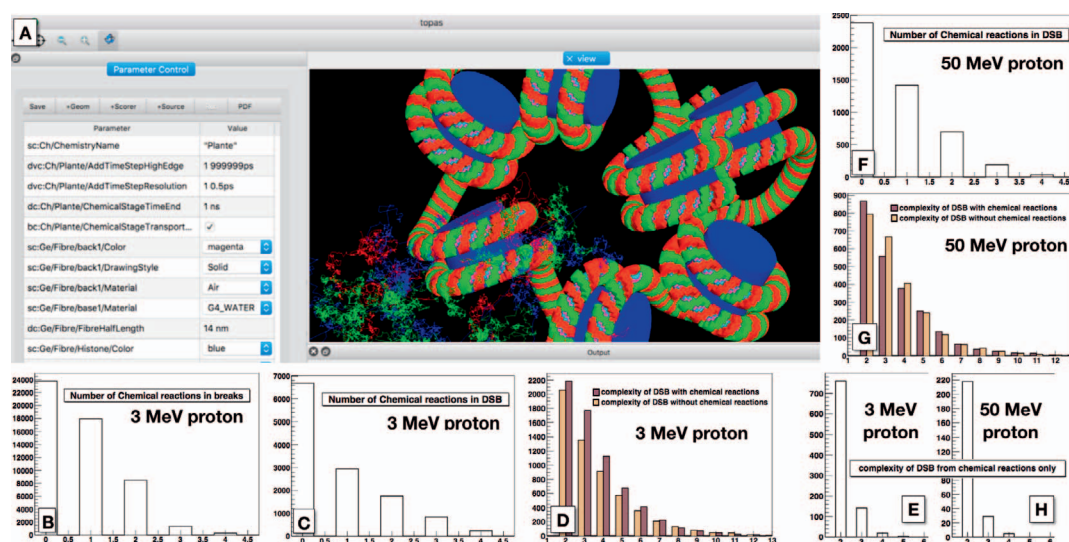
A

topas

Parameter Control

Save | +Geom | +Scorer | +Source | ... | PDF

| Parameter | Value |
|---|---|
| sc:Ch/ChemistryName | "Plante" |
| dvc:Ch/Plante/AddTimeStepHighEdge | 1 999999ps |
| dvc:Ch/Plante/AddTimeStepResolution | 1 0.5ps |
| dc:Ch/Plante/ChemicalStageTimeEnd | 1 ns |
| bc:Ch/Plante/ChemicalStageTransport... | ✓ |
| sc:Ge/Fibre/back1/Color | magenta |
| sc:Ge/Fibre/back1/DrawingStyle | Solid |
| sc:Ge/Fibre/back1/Material | Air |
| sc:Ge/Fibre/base1/Material | G4_WATER |
| dc:Ge/Fibre/FibreHalfLength | 14 nm |
| sc:Ge/Fibre/Histone/Color | blue |

× view

Output

F
Number of Chemical reactions in DSB
50 MeV proton
2500 2000 1500 1000 500 0
0 0.5 1 1.5 2 2.5 3 3.5 4 4.5

G
complexity of DSB with chemical reactions
complexity of DSB without chemical reactions
50 MeV proton
900 800 700 600 500 400 300 200 100 0
1 2 3 4 5 6 7 8 9 10 11 12

B
Number of Chemical reactions in breaks
3 MeV proton
24000 22000 20000 18000 16000 14000 12000 10000 8000 6000 4000 2000 0
0 0.5 1 1.5 2 2.5 3 3.5 4 4.5

C
Number of Chemical reactions in DSB
3 MeV proton
7000 6000 5000 4000 3000 2000 1000 0
0 0.5 1 1.5 2 2.5 3 3.5 4 4.5

D
complexity of DSB with chemical reactions
complexity of DSB without chemical reactions
3 MeV proton
2200 2000 1800 1600 1400 1200 1000 800 600 400 200 0
1 2 3 4 5 6 7 8 9 10 11 12 13

E
3 MeV proton
700 600 500 400 300 200 100 0
2 3 4 5 6

H
50 MeV proton
220 200 180 160 140 120 100 80 60 40 20 0
2 3 4 5 6

complexity of DSB from chemical reactions only